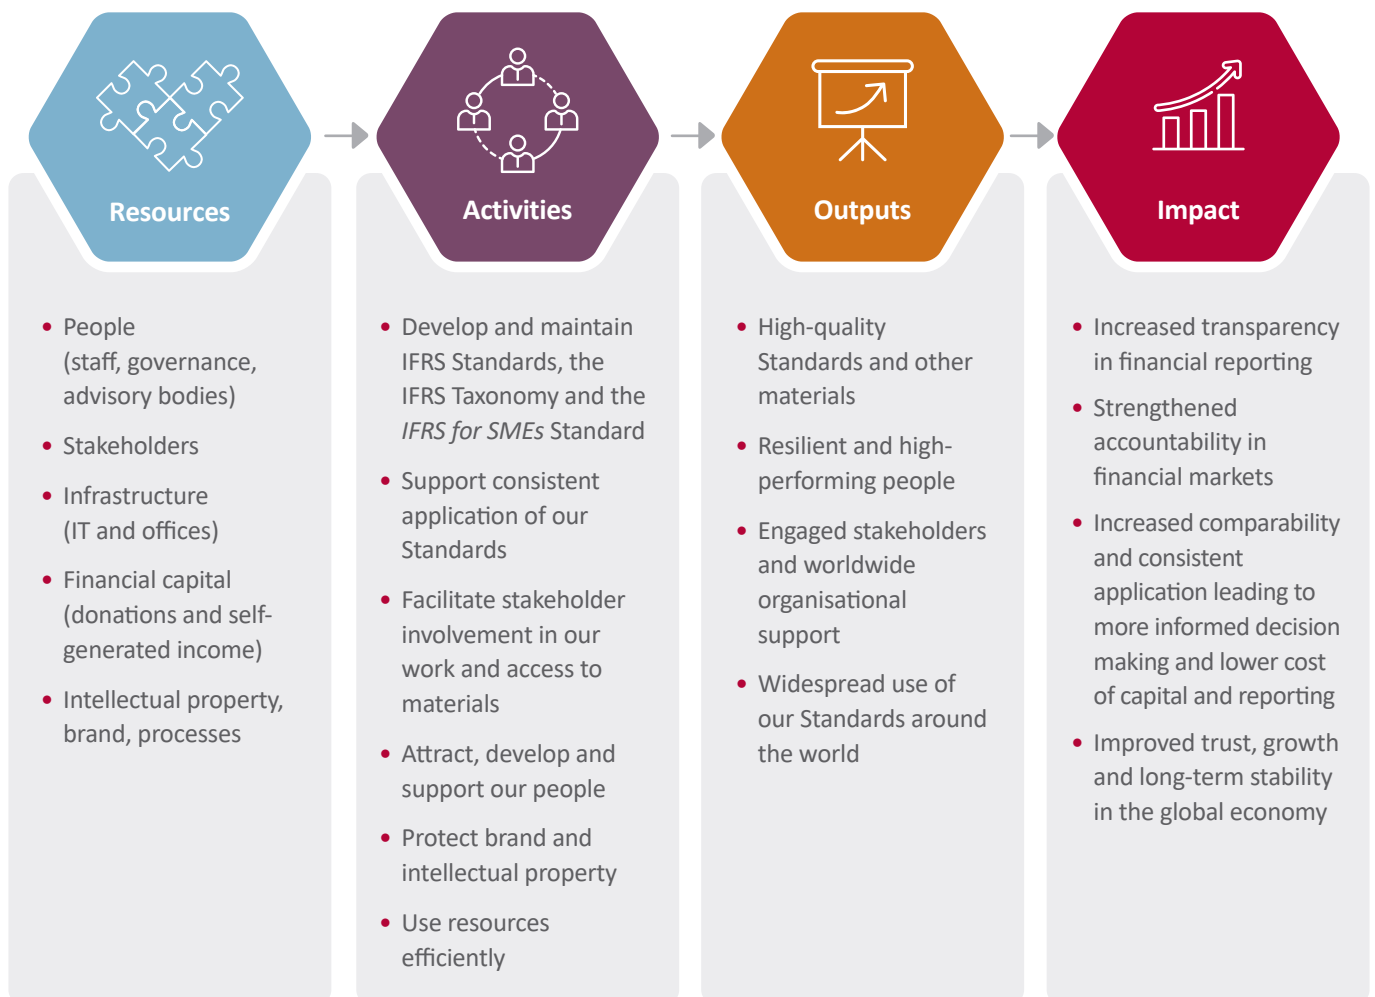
Resources

- People (staff, governance, advisory bodies)
- Stakeholders
- Infrastructure (IT and offices)
- Financial capital (donations and self-generated income)
- Intellectual property, brand, processes

Activities

- Develop and maintain IFRS Standards, the IFRS Taxonomy and the *IFRS for SMEs* Standard
- Support consistent application of our Standards
- Facilitate stakeholder involvement in our work and access to materials
- Attract, develop and support our people
- Protect brand and intellectual property
- Use resources efficiently

Outputs

- High-quality Standards and other materials
- Resilient and high-performing people
- Engaged stakeholders and worldwide organisational support
- Widespread use of our Standards around the world

Impact

- Increased transparency in financial reporting
- Strengthened accountability in financial markets
- Increased comparability and consistent application leading to more informed decision making and lower cost of capital and reporting
- Improved trust, growth and long-term stability in the global economy